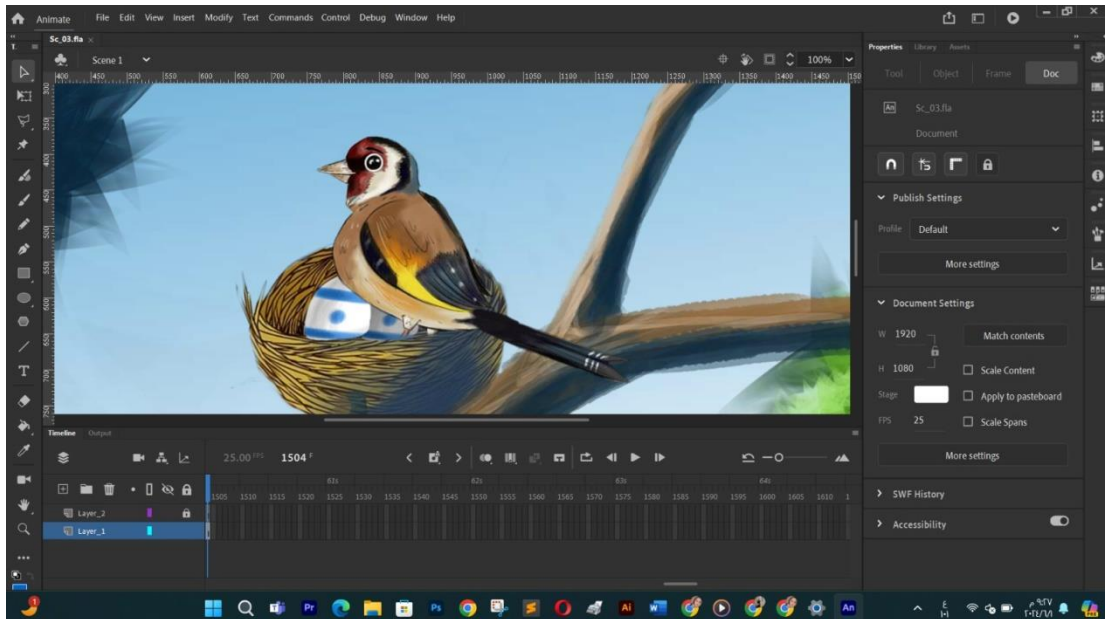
Animate File Edit View Insert Modify Text Commands Control Debug Window Help

Sc_03.fla

Scene 1

100%

400 450 500 550 600 650 700 750 800 850 900 950 1000 1050 1100 1150 1200 1250 1300 1350 1400 1450 150

Properties Library Assets

Tool Object Frame Doc

Sc_03.fla

Document

Publish Settings

Profile Default

More settings

Document Settings

W 1920

Match contents

H 1080

Scale Content

Stage

Apply to pasteboard

FPS 25

Scale Spans

More settings

SWF History

Accessibility

Timeline Output

25.00 FPS 1504 F

Layer_2

Layer_1

62s 63s 64s

1505 1510 1515 1520 1525 1530 1535 1540 1545 1550 1555 1560 1565 1570 1575 1580 1585 1590 1595 1600 1605 1610 1